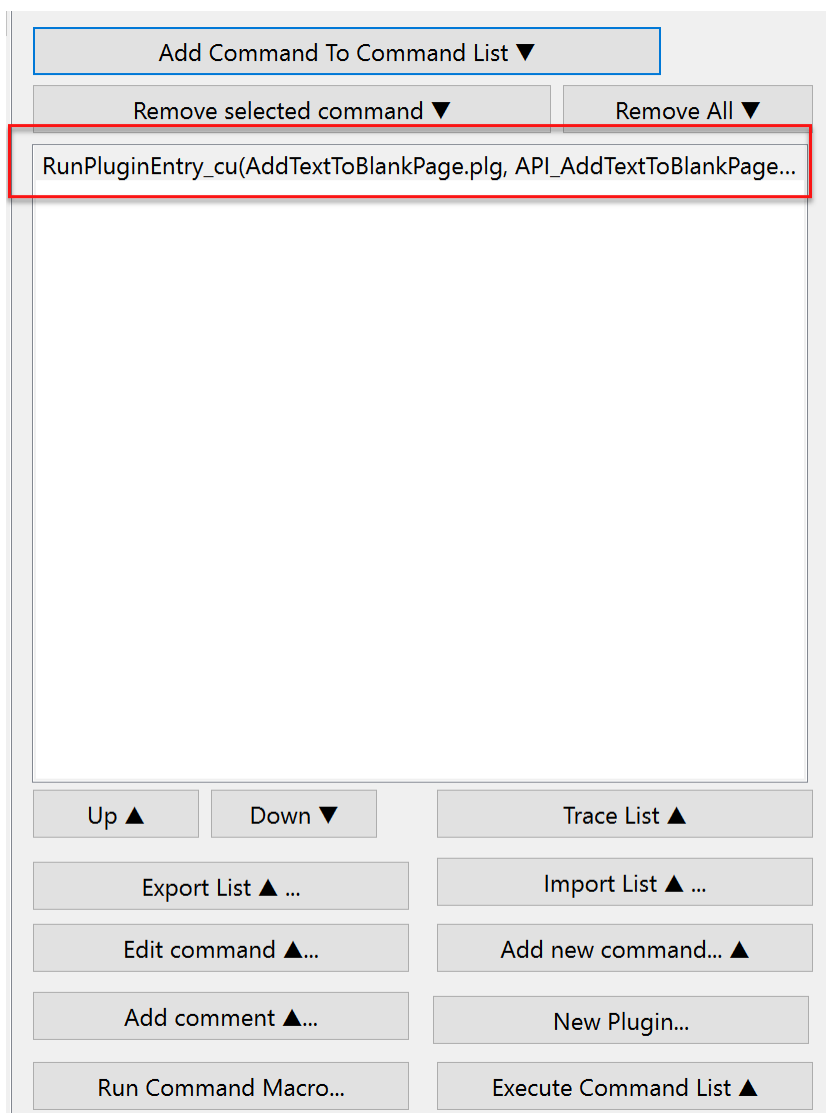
Add Command To Command List ▼

Remove selected command ▼

Remove All ▼

RunPluginEntry_cu(AddTextToBlankPage.plg, API_AddTextToBlankPage...

Up ▲

Down ▼

Trace List ▲

Export List ▲ ...

Import List ▲ ...

Edit command ▲...

Add new command... ▲

Add comment ▲...

New Plugin...

Run Command Macro...

Execute Command List ▲